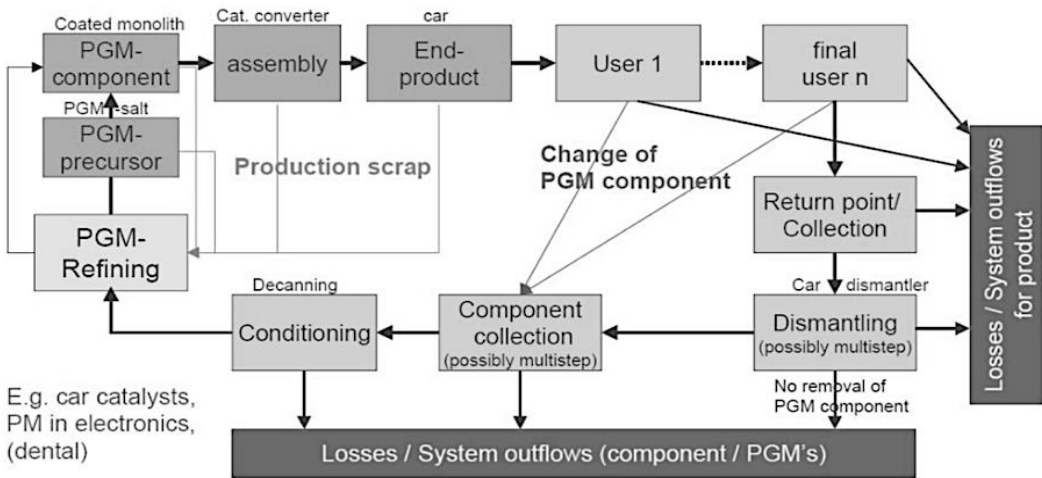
Coated monolith
PGM-component
Cat. converter
assembly
car
End-product
User 1
final user n
PGM-salt
PGM-precursor
Production scrap
Change of PGM component
PGM-Refining
Return point/ Collection
Losses / System outflows for product
Car dismantler
Decanning
Conditioning
Component collection (possibly multistep)
Dismantling (possibly multistep)
No removal of PGM component
E.g. car catalysts, PM in electronics, (dental)
Losses / System outflows (component / PGM's)